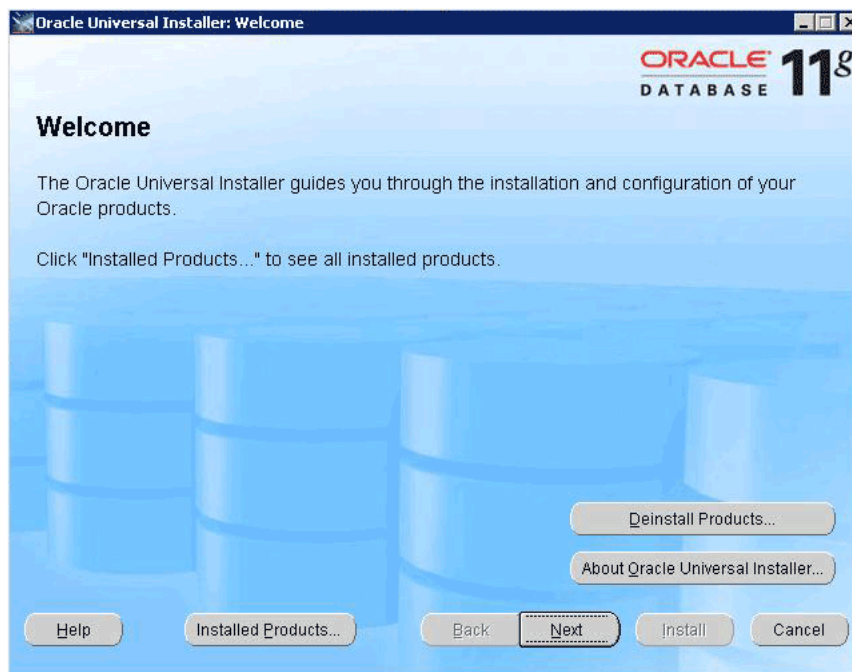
Oracle Universal Installer: Welcome

ORACLE DATABASE 11g

Welcome

The Oracle Universal Installer guides you through the installation and configuration of your Oracle products.

Click "Installed Products..." to see all installed products.

Deinstall Products...

About Oracle Universal Installer...

Help

Installed Products...

Back

Next

Install

Cancel